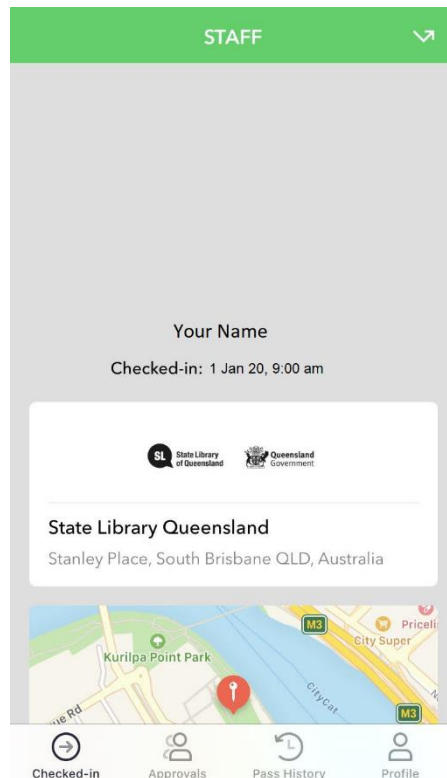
STAFF

Your Name

Checked-in: 1 Jan 20, 9:00 am

SL State Library of Queensland

Queensland Government

State Library Queensland

Stanley Place, South Brisbane QLD, Australia

M3

Priceli

City Super

Kurilpa Point Park

CityCat

M3

ue Rd

Checked-in

Approvals

Pass History

Profile